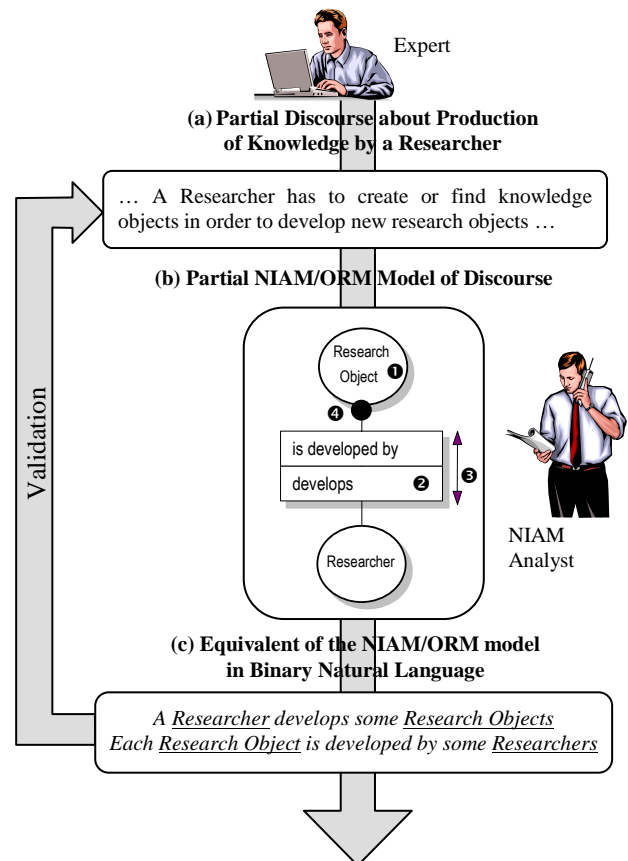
Expert

(a) Partial Discourse about Production of Knowledge by a Researcher

… A Researcher has to create or find knowledge objects in order to develop new research objects …

Validation

(b) Partial NIAM/ORM Model of Discourse

Research Object ❶

❹

is developed by

develops ❷

❸

Researcher

NIAM Analyst

(c) Equivalent of the NIAM/ORM model in Binary Natural Language

*A Researcher develops some Research Objects*
*Each Research Object is developed by some Researchers*